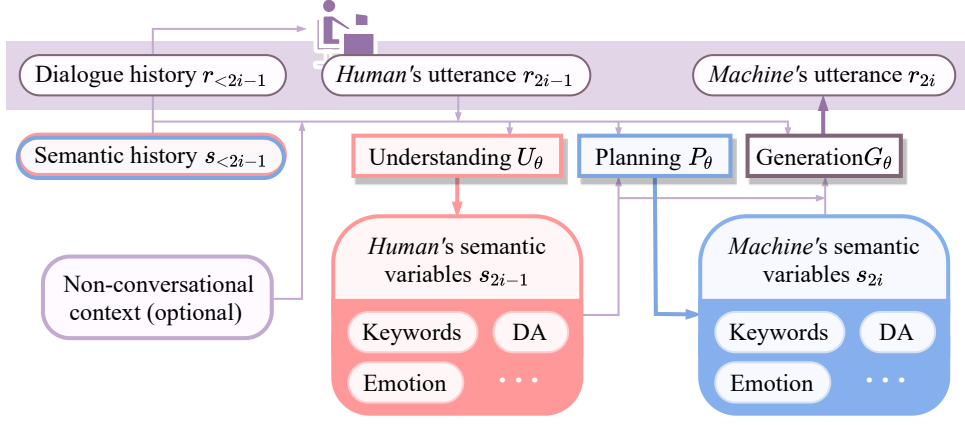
Dialogue history $r_{<2i-1}$

*Human*'s utterance $r_{2i-1}$

*Machine*'s utterance $r_{2i}$

Semantic history $s_{<2i-1}$

Understanding $U_\theta$

Planning $P_\theta$

Generation$G_\theta$

Non-conversational context (optional)

*Human*'s semantic variables $s_{2i-1}$

Keywords

DA

Emotion

· · ·

*Machine*'s semantic variables $s_{2i}$

Keywords

DA

Emotion

· · ·